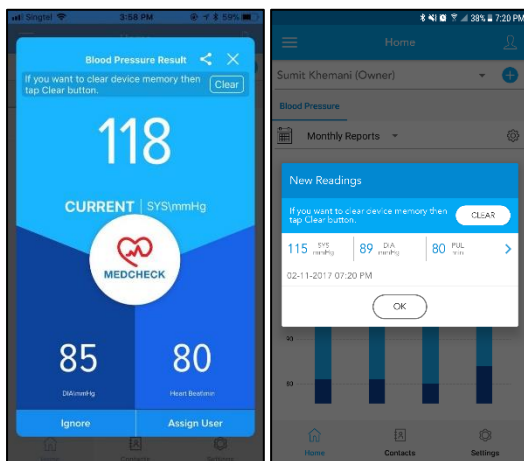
Singtel 3:58 PM 59%

Blood Pressure Result

If you want to clear device memory then tap Clear button.

Clear

118

CURRENT | SYS\mmHg

MEDCHECK

85

DIA\mmHg

80

Heart Beat\min

Ignore

Assign User

Contacts

Settings

38% 7:20 PM

Home

Sumit Khemani (Owner)

Blood Pressure

Monthly Reports

New Readings

If you want to clear device memory then tap Clear button.

CLEAR

115 SYS mmHg

89 DIA mmHg

80 PUL min

02-11-2017 07:20 PM

OK

Home

Contacts

Settings